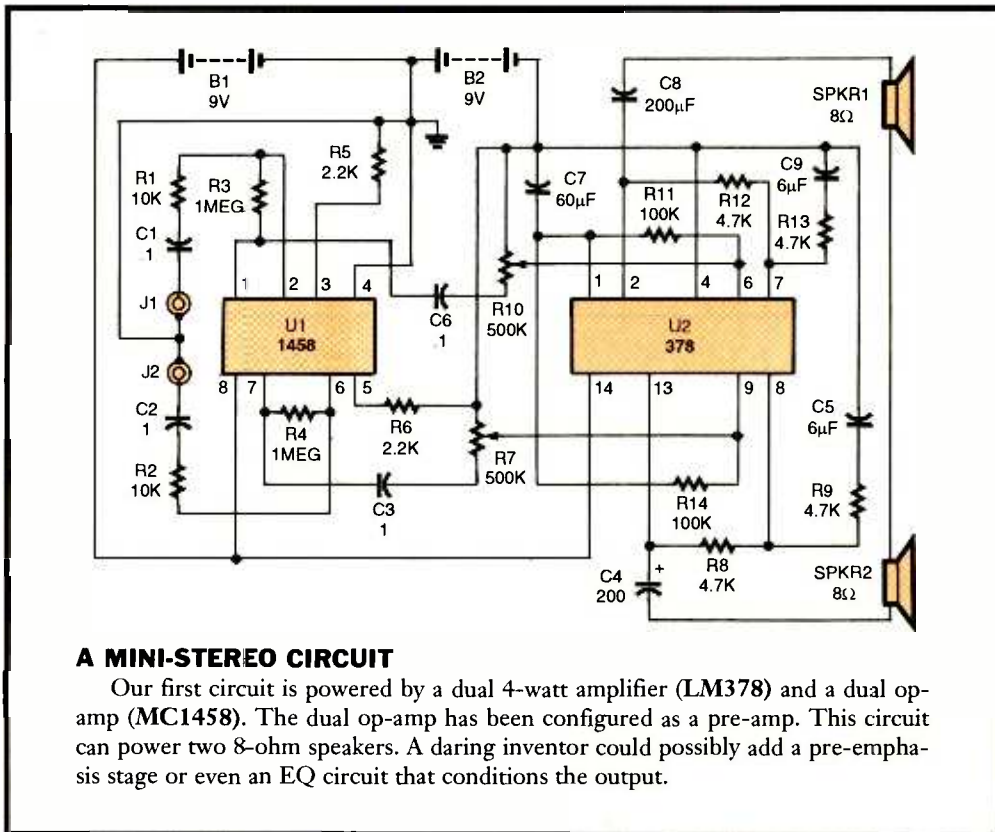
B1
9V

B2
9V

C8
200μF

SPKR1
8Ω

R5
2.2K

R1
10K

R3
1MEG

C7
60μF

R11
100K

R12
4.7K

C9
6μF

R13
4.7K

C1
1

J1

J2

1 2 3 4

U1
1458

8 7 6 5

C6
1

R10
500K

1 2 4 6 7

U2
378

14 13 9 8

C2
1

R4
1MEG

R6
2.2K

R7
500K

C5
6μF

R2
10K

C3
1

R14
100K

R9
4.7K

C4
200

R8
4.7K

SPKR2
8Ω

A MINI-STEREO CIRCUIT

Our first circuit is powered by a dual 4-watt amplifier (LM378) and a dual op-amp (MC1458). The dual op-amp has been configured as a pre-amp. This circuit can power two 8-ohm speakers. A daring inventor could possibly add a pre-emphasis stage or even an EQ circuit that conditions the output.